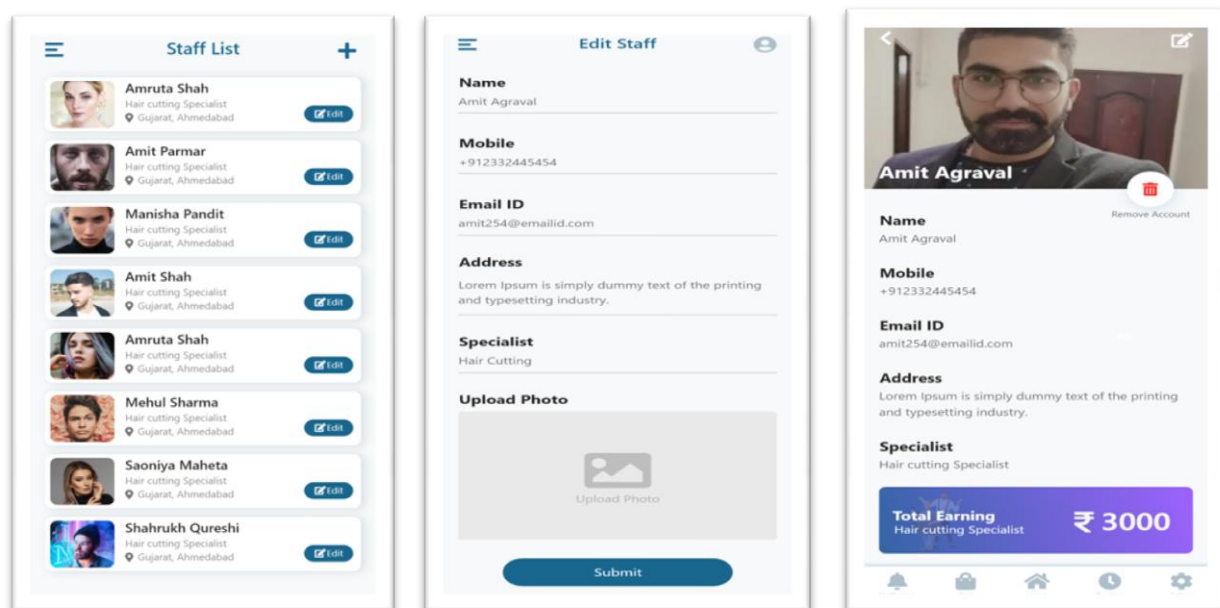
Staff List

Amruta Shah
Hair cutting Specialist
Gujarat, Ahmedabad
Edit

Amit Parmar
Hair cutting Specialist
Gujarat, Ahmedabad
Edit

Manisha Pandit
Hair cutting Specialist
Gujarat, Ahmedabad
Edit

Amit Shah
Hair cutting Specialist
Gujarat, Ahmedabad
Edit

Amruta Shah
Hair cutting Specialist
Gujarat, Ahmedabad
Edit

Mehul Sharma
Hair cutting Specialist
Gujarat, Ahmedabad
Edit

Saoniya Maheta
Hair cutting Specialist
Gujarat, Ahmedabad
Edit

Shahrukh Qureshi
Hair cutting Specialist
Gujarat, Ahmedabad
Edit

Edit Staff

Name
Amit Agraval

Mobile
+912332445454

Email ID
amit254@emailid.com

Address
Lorem Ipsum is simply dummy text of the printing and typesetting industry.

Specialist
Hair Cutting

Upload Photo
Upload Photo

Submit

Amit Agraval
Remove Account

Name
Amit Agraval

Mobile
+912332445454

Email ID
amit254@emailid.com

Address
Lorem Ipsum is simply dummy text of the printing and typesetting industry.

Specialist
Hair cutting Specialist

Total Earning
Hair cutting Specialist
₹ 3000